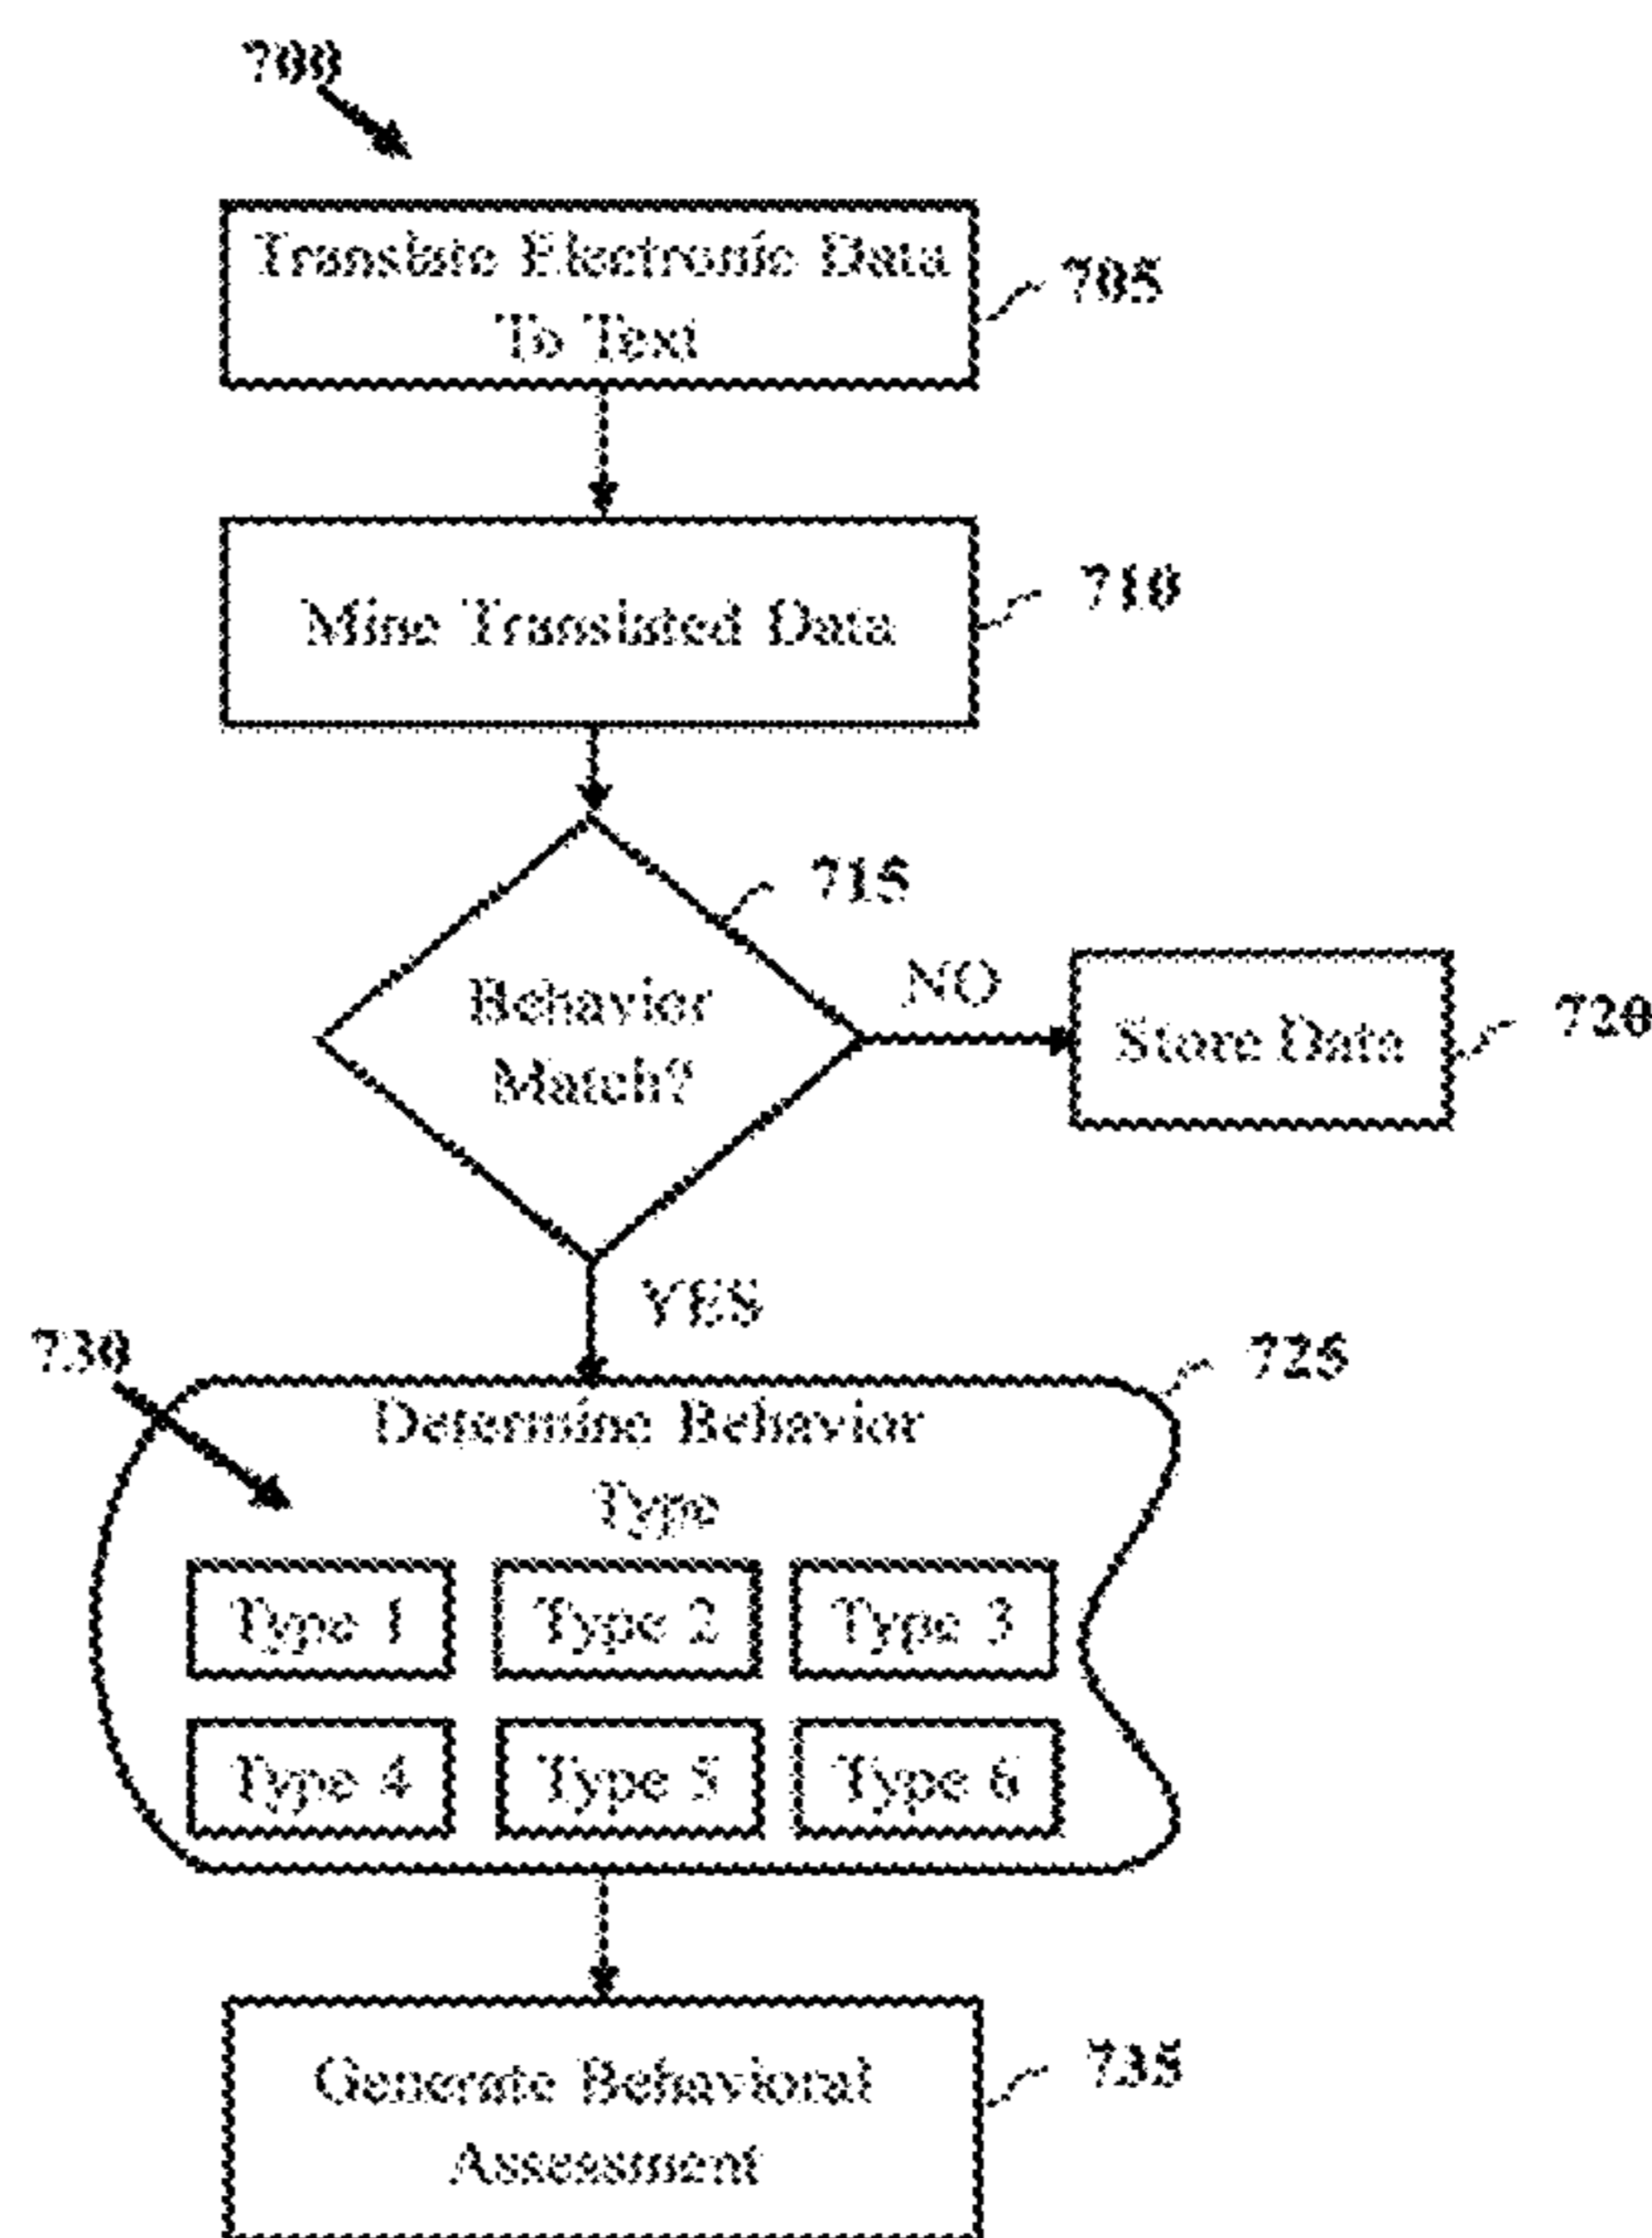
700

Translate Electronic Data To Text

705

Mine Translated Data

710

715

Behavior Match?

NO

Store Data

720

YES

730

725

Determine Behavior Type

Type 1

Type 2

Type 3

Type 4

Type 5

Type 6

Generate Behavioral Assessment

735